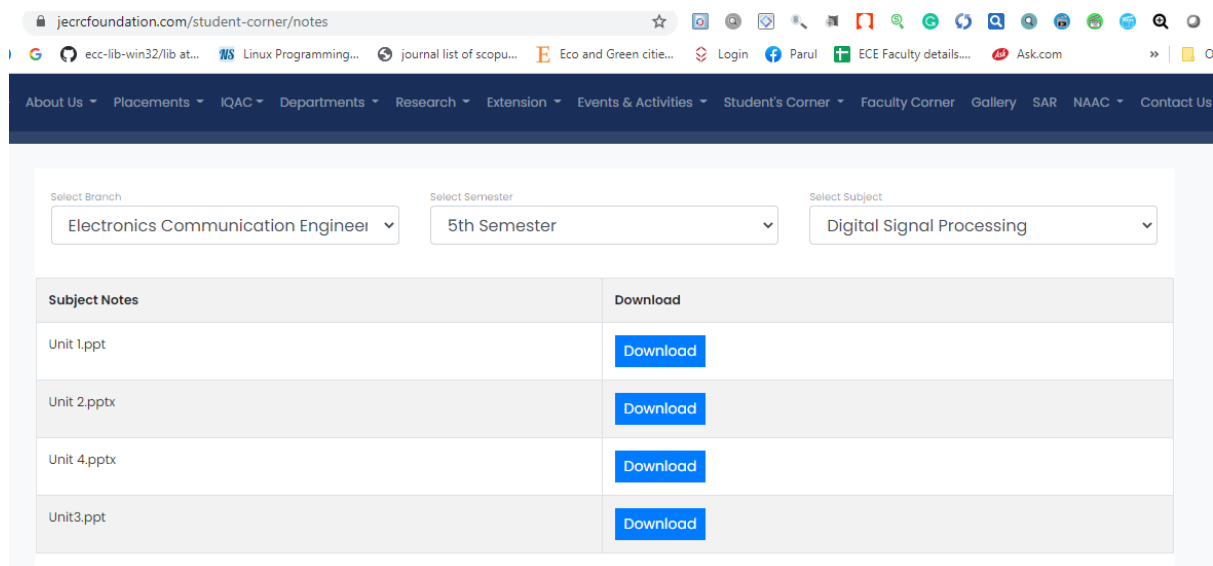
jecrcfoundation.com/student-corner/notes

ecc-lib-win32/lib at... Linux Programming... journal list of scopu... Eco and Green citie... Login Parul ECE Faculty details.... Ask.com »

About Us Placements IQAC Departments Research Extension Events & Activities Student's Corner Faculty Corner Gallery SAR NAAC Contact Us

Select Branch
Electronics Communication Engineer

Select Semester
5th Semester

Select Subject
Digital Signal Processing

| Subject Notes | Download |
|---|---|
| Unit 1.ppt | Download |
| Unit 2.pptx | Download |
| Unit 4.pptx | Download |
| Unit3.ppt | Download |